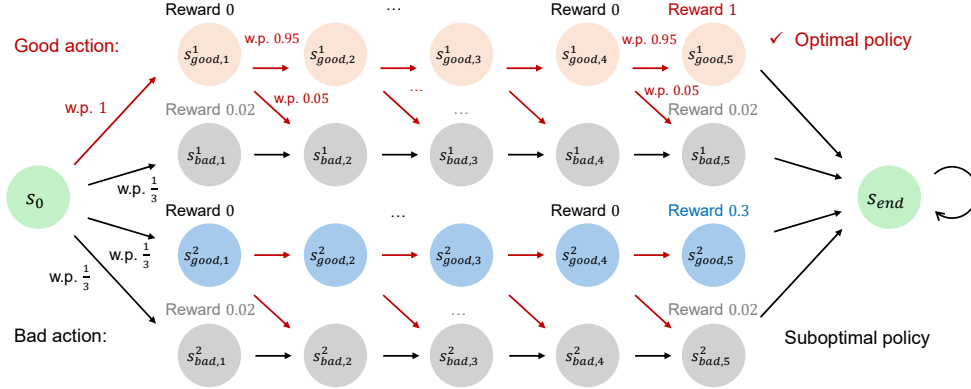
Reward 0 … Reward 0 Reward 1

Good action: w.p. 0.95 w.p. 0.95 ✓ Optimal policy

$s^1_{good,1}$ $s^1_{good,2}$ $s^1_{good,3}$ $s^1_{good,4}$ $s^1_{good,5}$

w.p. 1 w.p. 0.05 … w.p. 0.05

Reward 0.02 … Reward 0.02

$s^1_{bad,1}$ $s^1_{bad,2}$ $s^1_{bad,3}$ $s^1_{bad,4}$ $s^1_{bad,5}$

$s_0$ w.p. $\frac{1}{3}$ $s_{end}$

Reward 0 … Reward 0 Reward 0.3

w.p. $\frac{1}{3}$

$s^2_{good,1}$ $s^2_{good,2}$ $s^2_{good,3}$ $s^2_{good,4}$ $s^2_{good,5}$

w.p. $\frac{1}{3}$

Reward 0.02 … Reward 0.02

Bad action: Suboptimal policy

$s^2_{bad,1}$ $s^2_{bad,2}$ $s^2_{bad,3}$ $s^2_{bad,4}$ $s^2_{bad,5}$